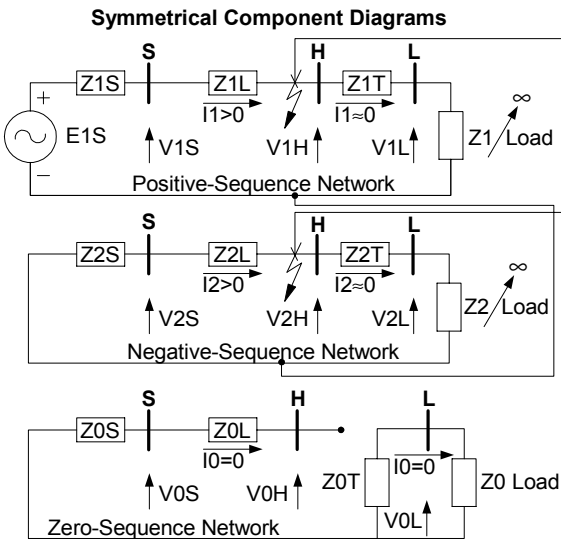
Symmetrical Component Diagrams

Z1S
S
Z1L
H
Z1T
L
+
E1S
−
I1>0
I1≈0
$\infty$
V1S
V1H
V1L
Z1
Load
Positive-Sequence Network

Z2S
S
Z2L
H
Z2T
L
I2>0
I2≈0
$\infty$
V2S
V2H
V2L
Z2
Load
Negative-Sequence Network

Z0S
S
Z0L
H
L
I0=0
I0=0
V0S
V0H
Z0T
Z0 Load
V0L
Zero-Sequence Network